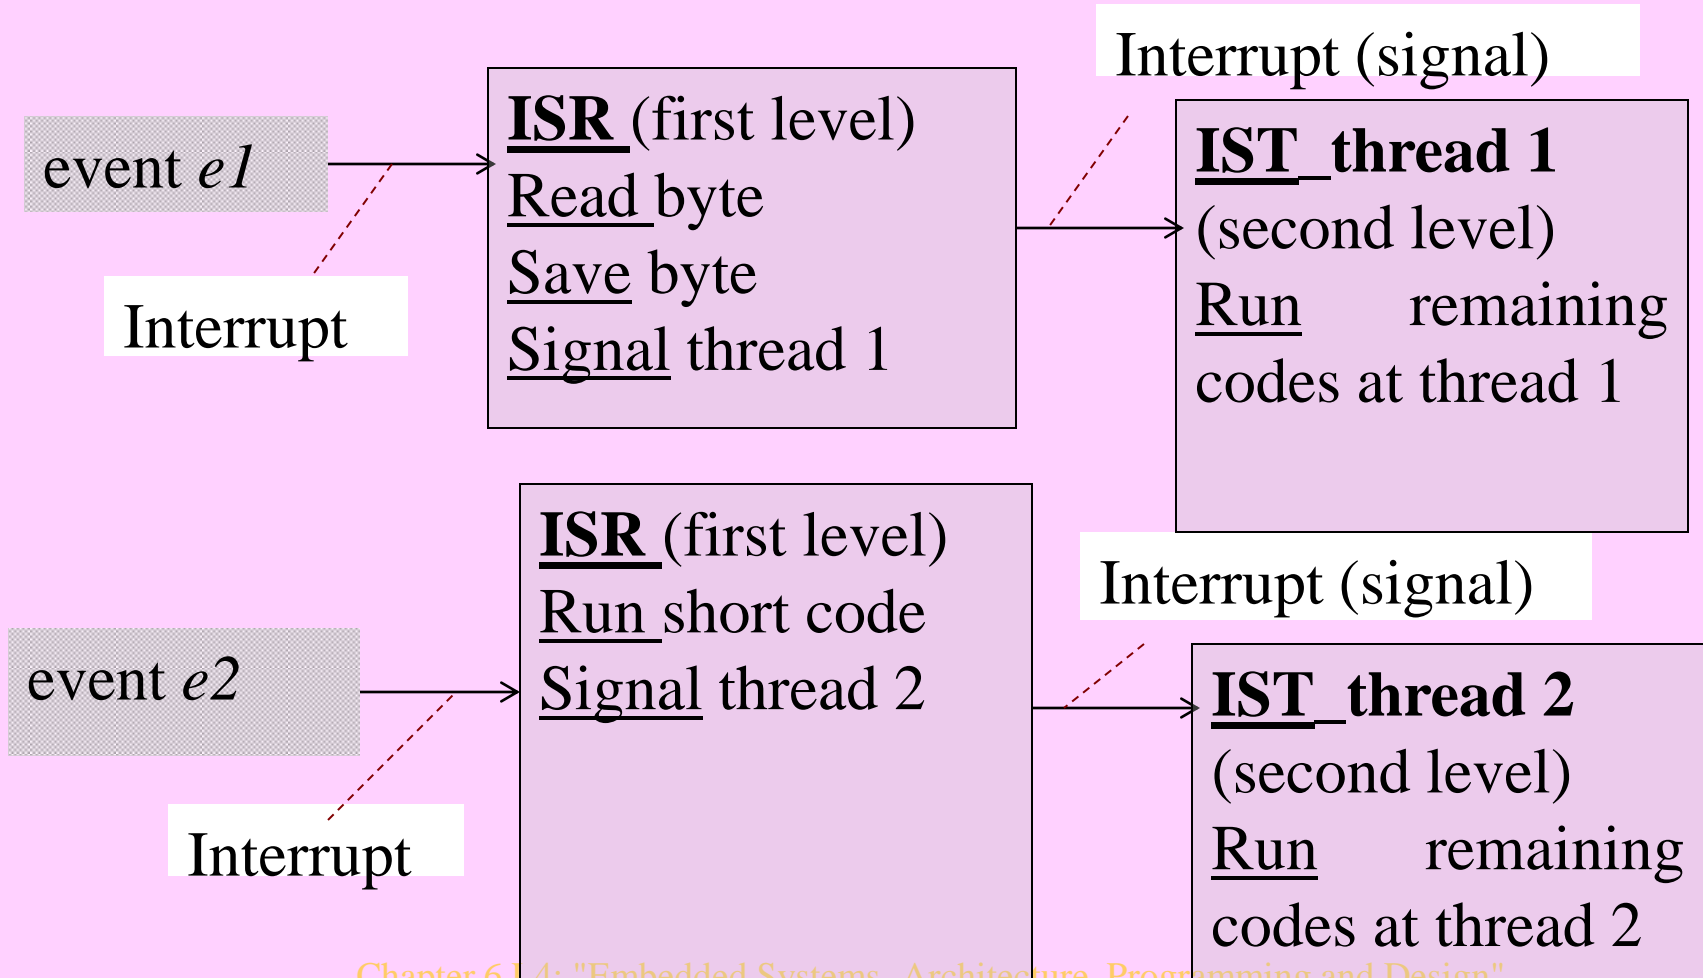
event *e1*

Interrupt

**ISR** (first level)
Read byte
Save byte
Signal thread 1

Interrupt (signal)

**IST_thread 1**
(second level)
Run remaining codes at thread 1

**ISR** (first level)
Run short code
Signal thread 2

Interrupt (signal)

event *e2*

Interrupt

**IST_thread 2**
(second level)
Run remaining codes at thread 2

Chapter 6 L4: "Embedded Systems- Architecture, Programming and Design"